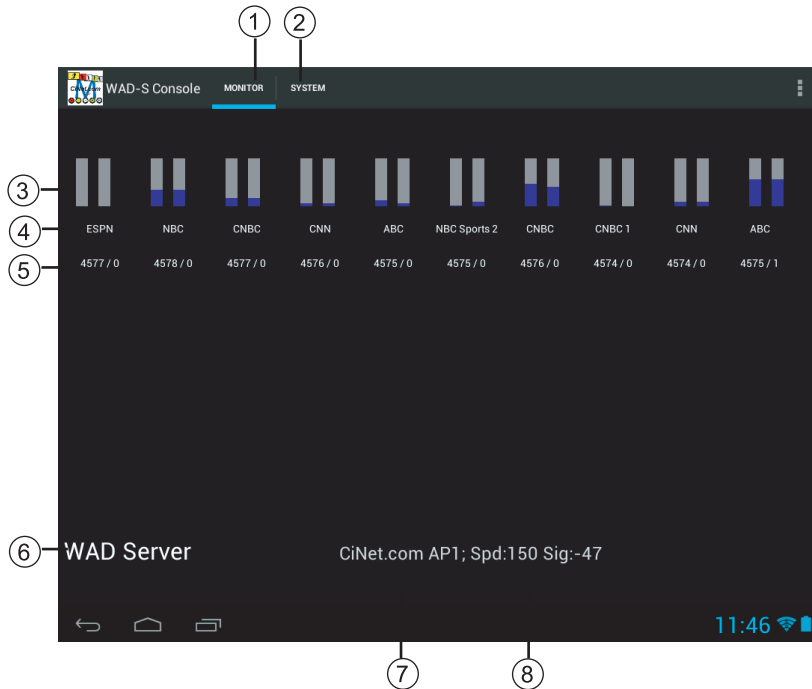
1 2

WAD-S Console MONITOR SYSTEM

3
4 ESPN NBC CNBC CNN ABC NBC Sports 2 CNBC CNBC 1 CNN ABC
5 4577 / 0 4578 / 0 4577 / 0 4576 / 0 4575 / 0 4575 / 0 4576 / 0 4574 / 0 4574 / 0 4575 / 1

6 WAD Server CiNet.com AP1; Spd:150 Sig:-47

11:46

7 8